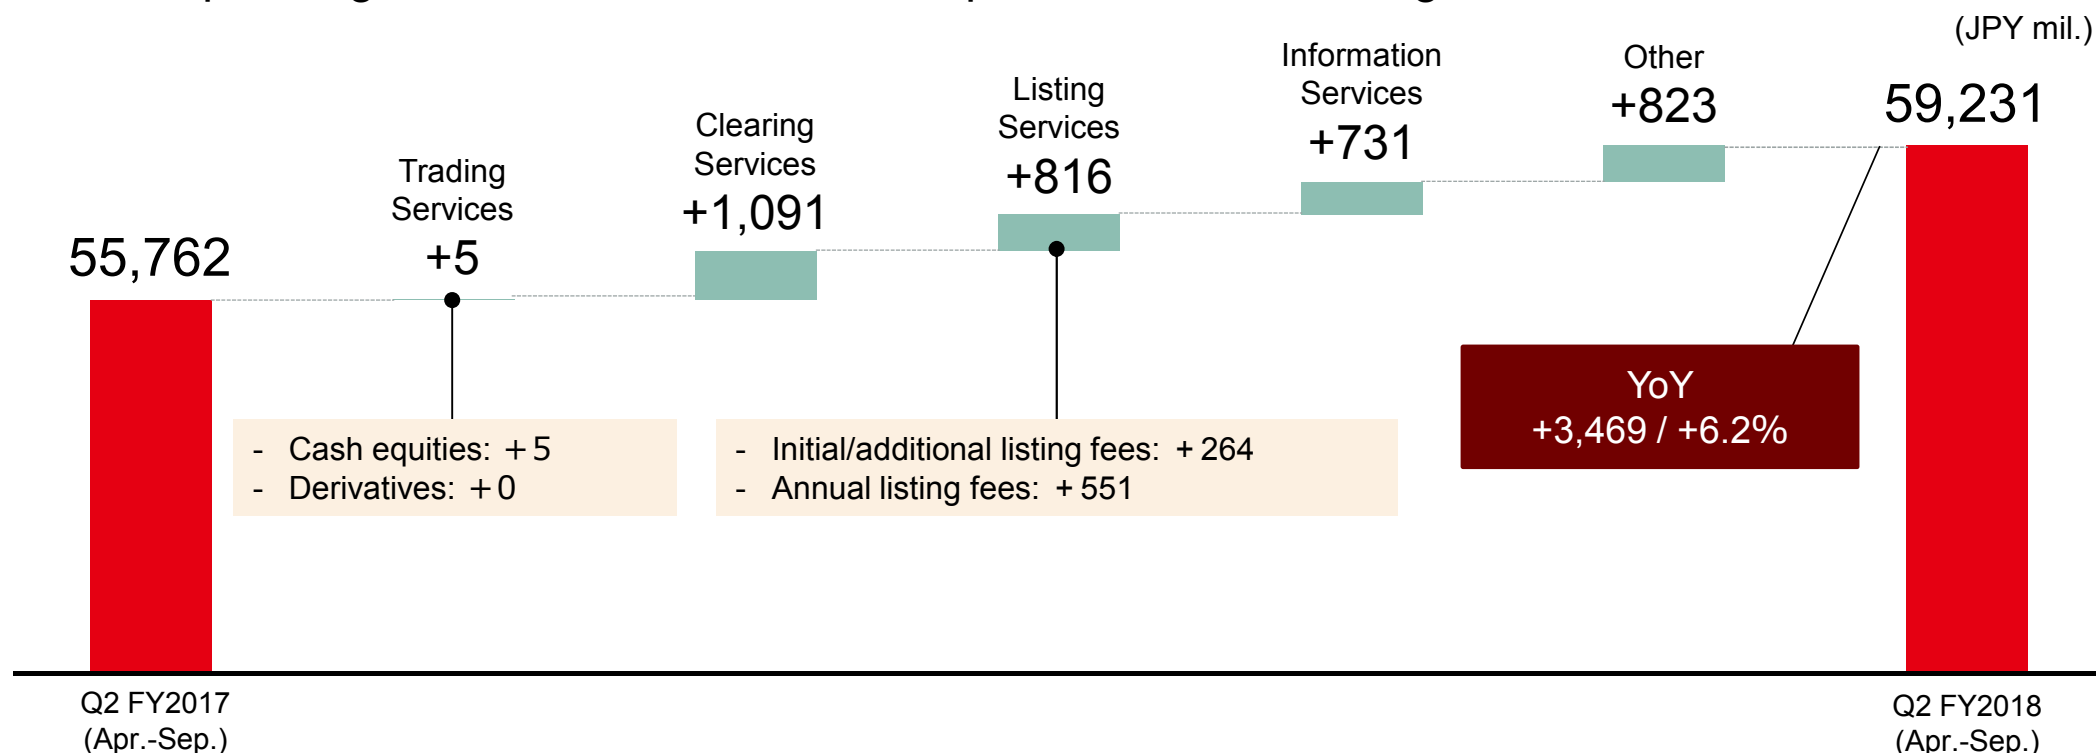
(JPY mil.)

55,762

Trading Services
+5

Clearing Services
+1,091

Listing Services
+816

Information Services
+731

Other
+823

59,231

- Cash equities: +5
- Derivatives: +0

- Initial/additional listing fees: +264
- Annual listing fees: +551

YoY
+3,469 / +6.2%

Q2 FY2017
(Apr.-Sep.)

Q2 FY2018
(Apr.-Sep.)